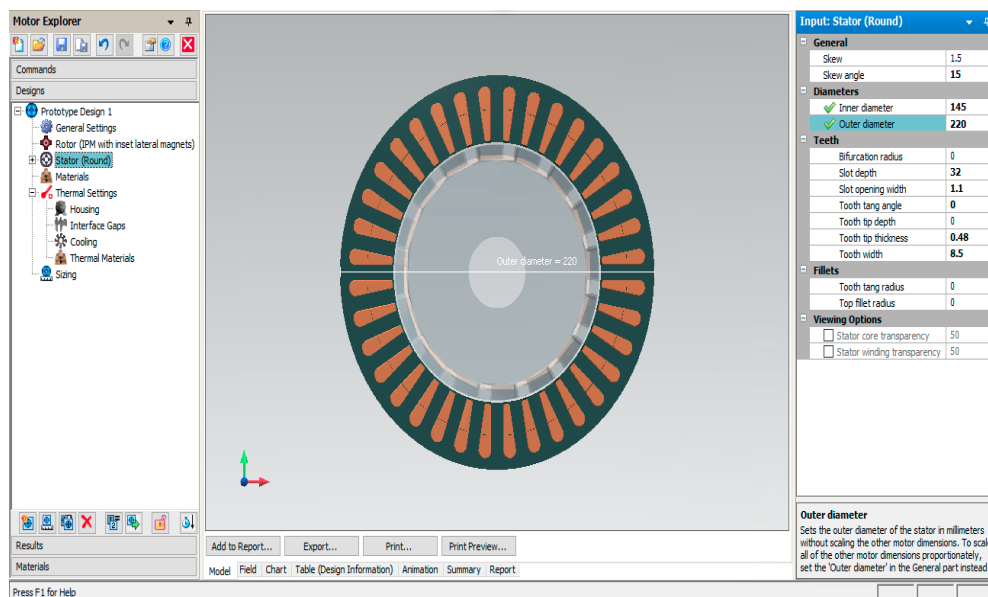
Motor Explorer

Commands

Designs

Prototype Design 1
General Settings
Rotor (IPM with inset lateral magnets)
Stator (Round)
Materials
Thermal Settings
Housing
Interface Gaps
Cooling
Thermal Materials
Sizing

Results

Materials

Outer diameter = 220

Add to Report...
Export...
Print...
Print Preview...

Model | Field | Chart | Table (Design Information) | Animation | Summary | Report

Input: Stator (Round)

General

| | |
|---|---|
| Skew | 1.5 |
| Skew angle | 15 |

Diameters

| | |
|---|---|
| Inner diameter | 145 |
| Outer diameter | 220 |

Teeth

| | |
|---|---|
| Bifurcation radius | 0 |
| Slot depth | 32 |
| Slot opening width | 1.1 |
| Tooth tang angle | 0 |
| Tooth tip depth | 0 |
| Tooth tip thickness | 0.48 |
| Tooth width | 8.5 |

Fillets

| | |
|---|---|
| Tooth tang radius | 0 |
| Top fillet radius | 0 |

Viewing Options

| | |
|---|---|
| Stator core transparency | 50 |
| Stator winding transparency | 50 |

Outer diameter
Sets the outer diameter of the stator in millimeters without scaling the other motor dimensions. To scal all of the other motor dimensions proportionately, set the 'Outer diameter' in the General part instead

Press F1 for Help